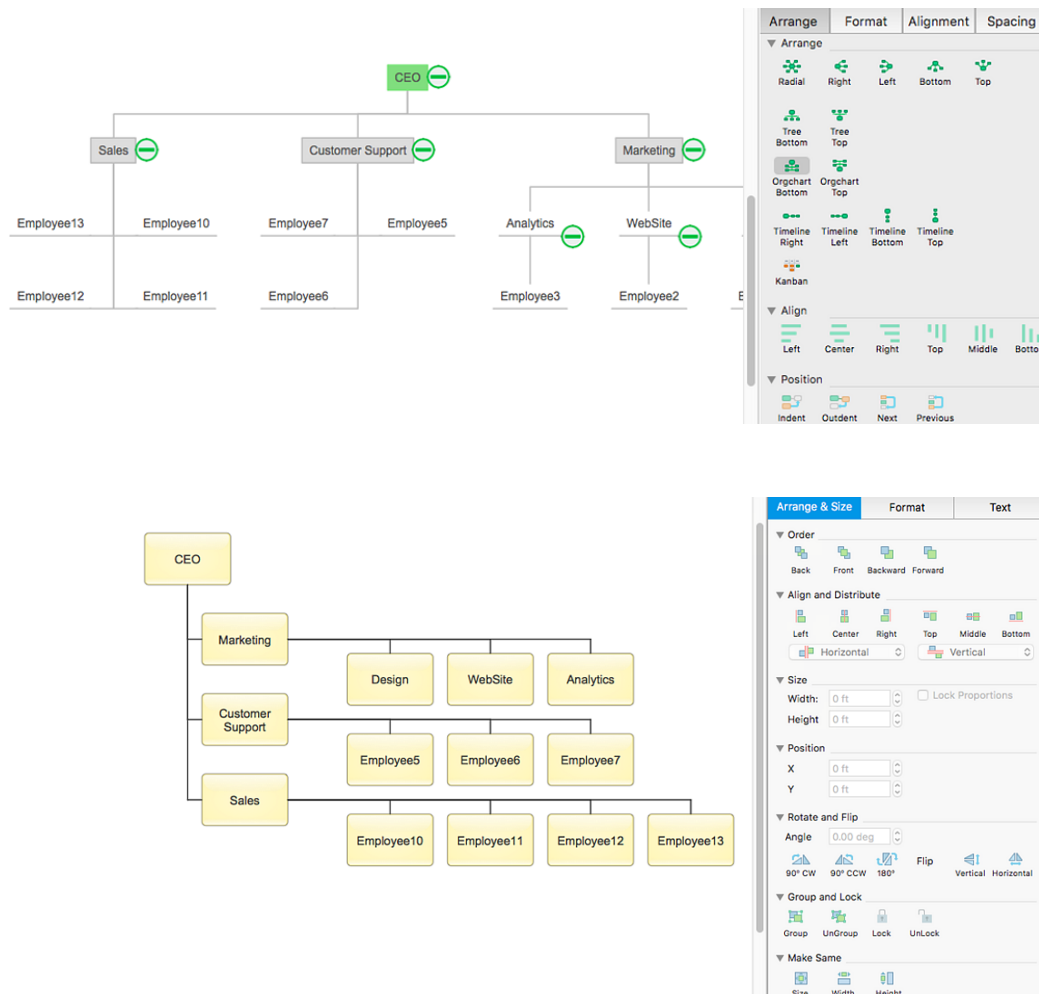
CEO

Sales

Customer Support

Marketing

Employee13 Employee10

Employee7 Employee5

Analytics

WebSite

Employee12 Employee11

Employee6

Employee3

Employee2

E

Arrange | Format | Alignment | Spacing

▼ Arrange

Radial Right Left Bottom Top

Tree Bottom Tree Top

Orgchart Bottom Orgchart Top

Timeline Right Timeline Left Timeline Bottom Timeline Top

Kanban

▼ Align

Left Center Right Top Middle Botto

▼ Position

Indent Outdent Next Previous

CEO

Marketing

Design WebSite Analytics

Customer Support

Employee5 Employee6 Employee7

Sales

Employee10 Employee11 Employee12 Employee13

Arrange & Size | Format | Text

▼ Order

Back Front Backward Forward

▼ Align and Distribute

Left Center Right Top Middle Bottom

Horizontal Vertical

▼ Size

Width: 0 ft

Lock Proportions

Height 0 ft

▼ Position

X 0 ft

Y 0 ft

▼ Rotate and Flip

Angle 0.00 deg

90° CW 90° CCW 180° Flip Vertical Horizontal

▼ Group and Lock

Group UnGroup Lock UnLock

▼ Make Same

Size Width Height